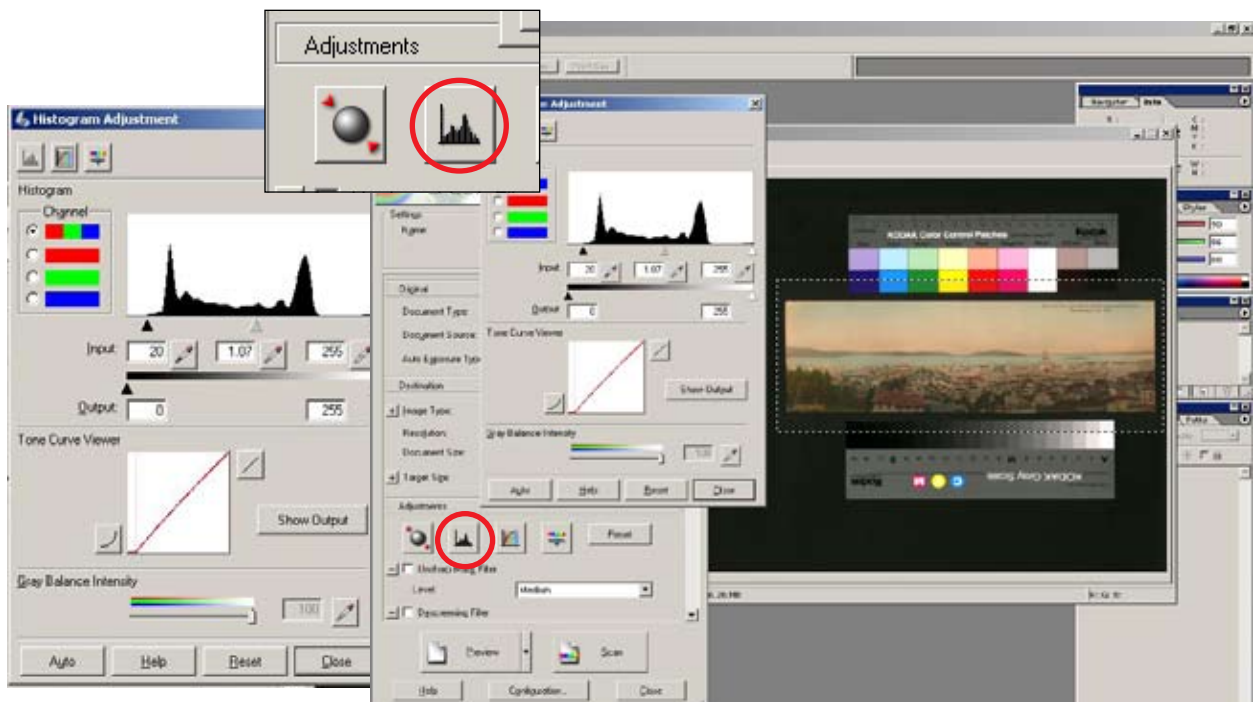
Adjustments

Histogram Adjustment

Histogram

Channel

Input: 20 1.07 255

Output: 0 255

Tone Curve Viewer

Show Output

Gray Balance Intensity

100

Auto Help Reset Close

Adjustment

Settings

Name

Digital

Document Type

Document Source

Auto Exposure Type

Destination

Image Type

Resolution

Document Size

Target Size

Adjustments

Reset

Unsharp Mask Filter

Level

Medium

Descreening Filter

Preview Scan

Help Configuration... Close

Input: 20 1.07 255

Output 0 255

Tone Curve Viewer

Show Output

Gray Balance Intensity

100

Auto Help Reset Close

Navigator Info

KODAK Color Control Patches

Kodak

KODAK Gray Scale

Kodak

M Y C

50

66

86

Styles

Paths